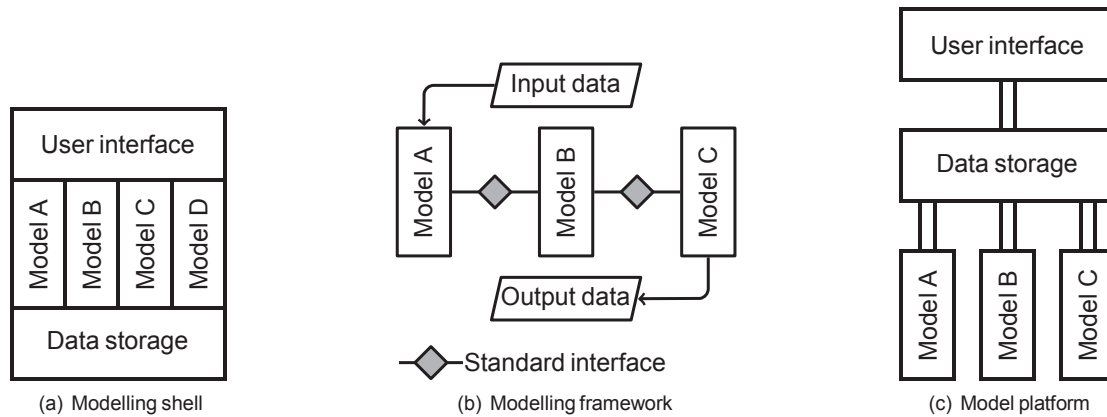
User interface

Model A

Model B

Model C

Model D

Data storage

(a) Modelling shell

Input data

Model A

Model B

Model C

Output data

Standard interface

(b) Modelling framework

User interface

Data storage

Model A

Model B

Model C

(c) Model platform